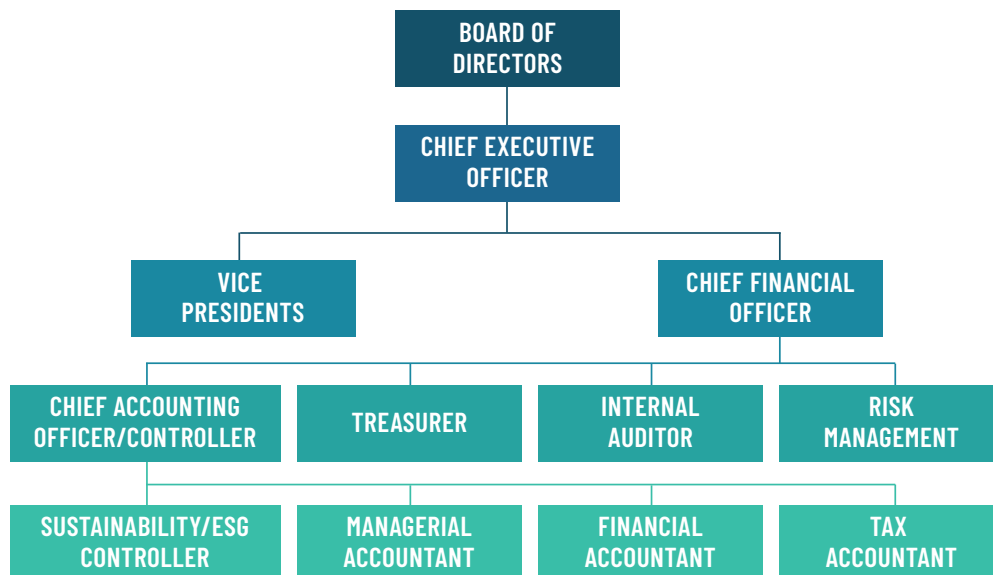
BOARD OF DIRECTORS

CHIEF EXECUTIVE OFFICER

VICE PRESIDENTS

CHIEF FINANCIAL OFFICER

CHIEF ACCOUNTING OFFICER/CONTROLLER

TREASURER

INTERNAL AUDITOR

RISK MANAGEMENT

SUSTAINABILITY/ESG CONTROLLER

MANAGERIAL ACCOUNTANT

FINANCIAL ACCOUNTANT

TAX ACCOUNTANT